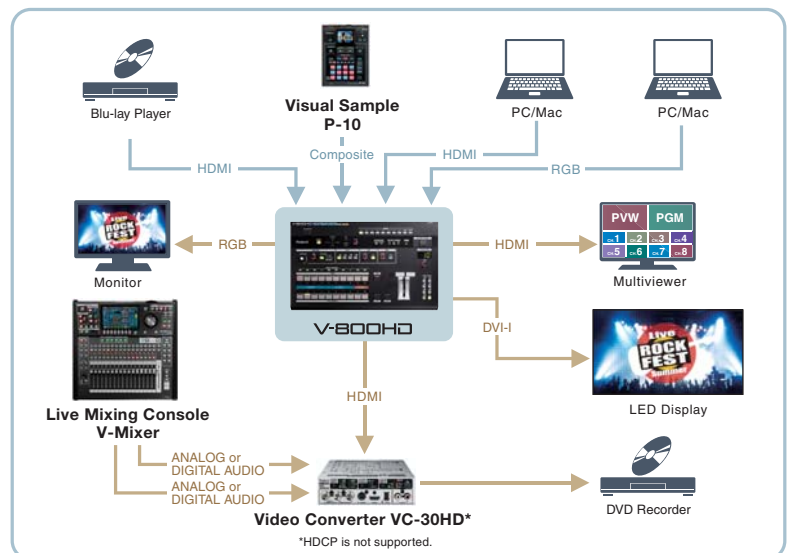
Blu-lay Player

Visual Sample
P-10

PC/Mac

PC/Mac

HDMI

Composite

HDMI

RGB

RGB

HDMI

PVW

PGM

CH 1

CH 2

CH 3

CH 4

CH 5

CH 6

CH 7

CH 8

Monitor

Multiviewer

V-800HD

DVI-I

Live Mixing Console
V-Mixer

HDMI

LED Display

ANALOG or
DIGITAL AUDIO

ANALOG or
DIGITAL AUDIO

Video Converter VC-30HD*

DVD Recorder

*HDCP is not supported.